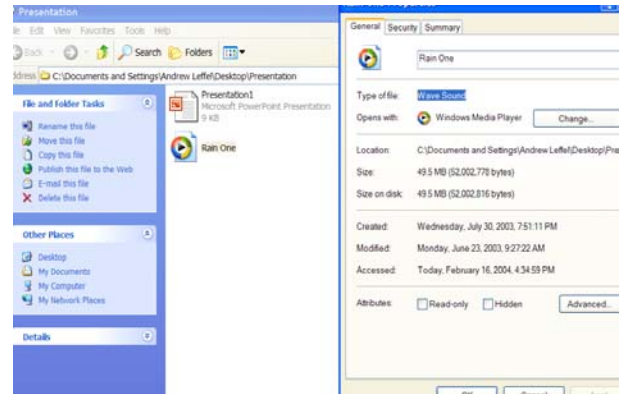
Presentation

le Edit View Favorites Tools Help

Back Search Folders

ddress C:\Documents and Settings\Andrew Leffel\Desktop\Presentation

File and Folder Tasks

Rename this file
Move this file
Copy this file
Publish this file to the Web
E-mail this file
Delete this file

Other Places

Desktop
My Documents
My Computer
My Network Places

Details

Presentation1
Microsoft PowerPoint Presentation
9 KB

Rain One

General Security Summary

Rain One

Type of file: Wave Sound

Opens with: Windows Media Player Change...

Location: C:\Documents and Settings\Andrew Leffel\Desktop\Pre

Size: 49.5 MB (52,002,778 bytes)

Size on disk: 49.5 MB (52,002,816 bytes)

Created: Wednesday, July 30, 2003, 7:51:11 PM

Modified: Monday, June 23, 2003, 9:27:22 AM

Accessed: Today, February 16, 2004, 4:34:59 PM

Attributes: Read-only Hidden Advanced...